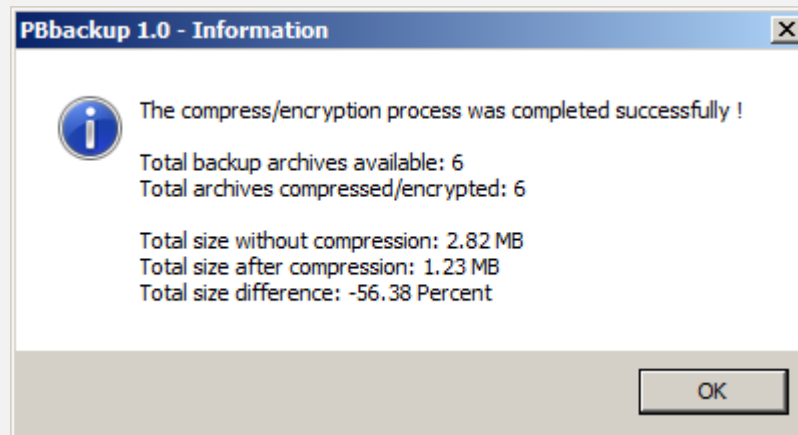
PBbackup 1.0 - Information

The compress/encryption process was completed successfully !

Total backup archives available: 6
Total archives compressed/encrypted: 6

Total size without compression: 2.82 MB
Total size after compression: 1.23 MB
Total size difference: -56.38 Percent

OK